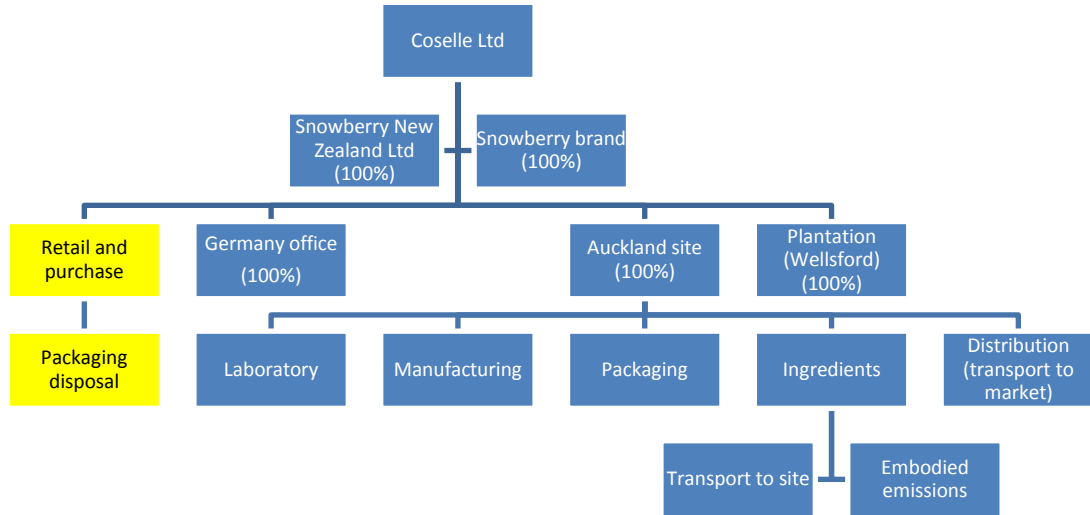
Coselle Ltd

Snowberry New Zealand Ltd (100%)

Snowberry brand (100%)

Retail and purchase

Germany office (100%)

Auckland site (100%)

Plantation (Wellsford) (100%)

Packaging disposal

Laboratory

Manufacturing

Packaging

Ingredients

Distribution (transport to market)

Transport to site

Embodied emissions